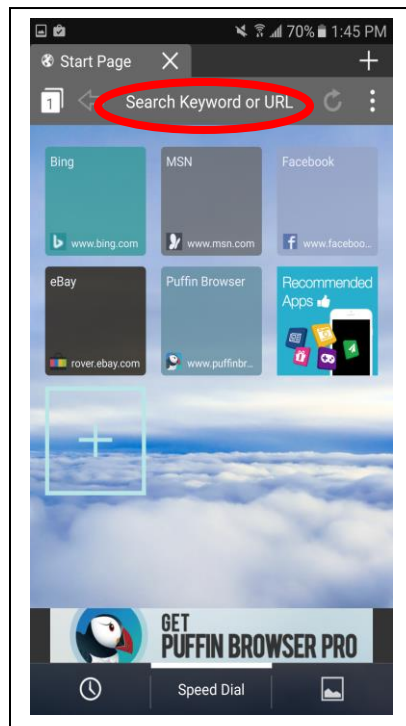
70% 1:45 PM

Start Page

1

Search Keyword or URL

Bing
www.bing.com

MSN
www.msn.com

Facebook
www.faceboo...

eBay
rover.ebay.com

Puffin Browser
www.puffinbr...

Recommended Apps

GET
PUFFIN BROWSER PRO

Speed Dial